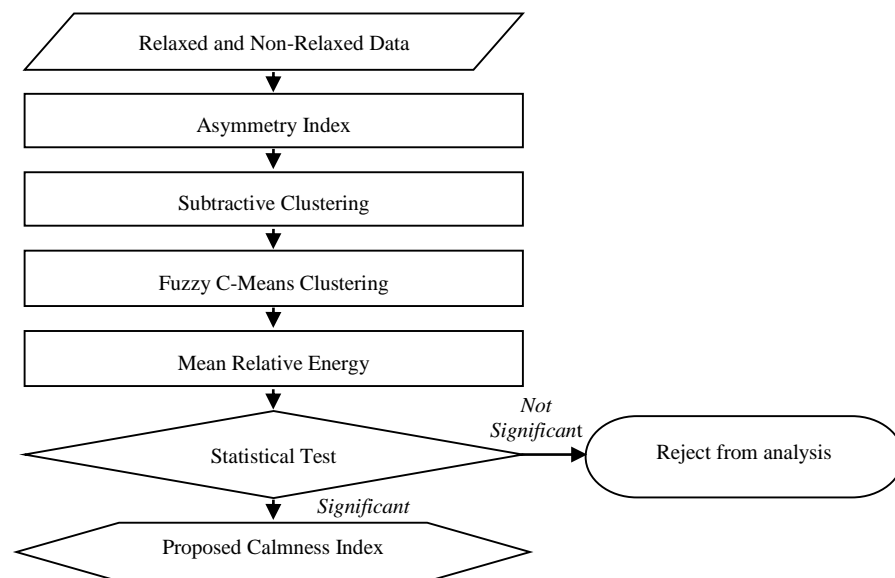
Relaxed and Non-Relaxed Data

Asymmetry Index

Subtractive Clustering

Fuzzy C-Means Clustering

Mean Relative Energy

Statistical Test

Not Significant

Reject from analysis

Significant

Proposed Calmness Index